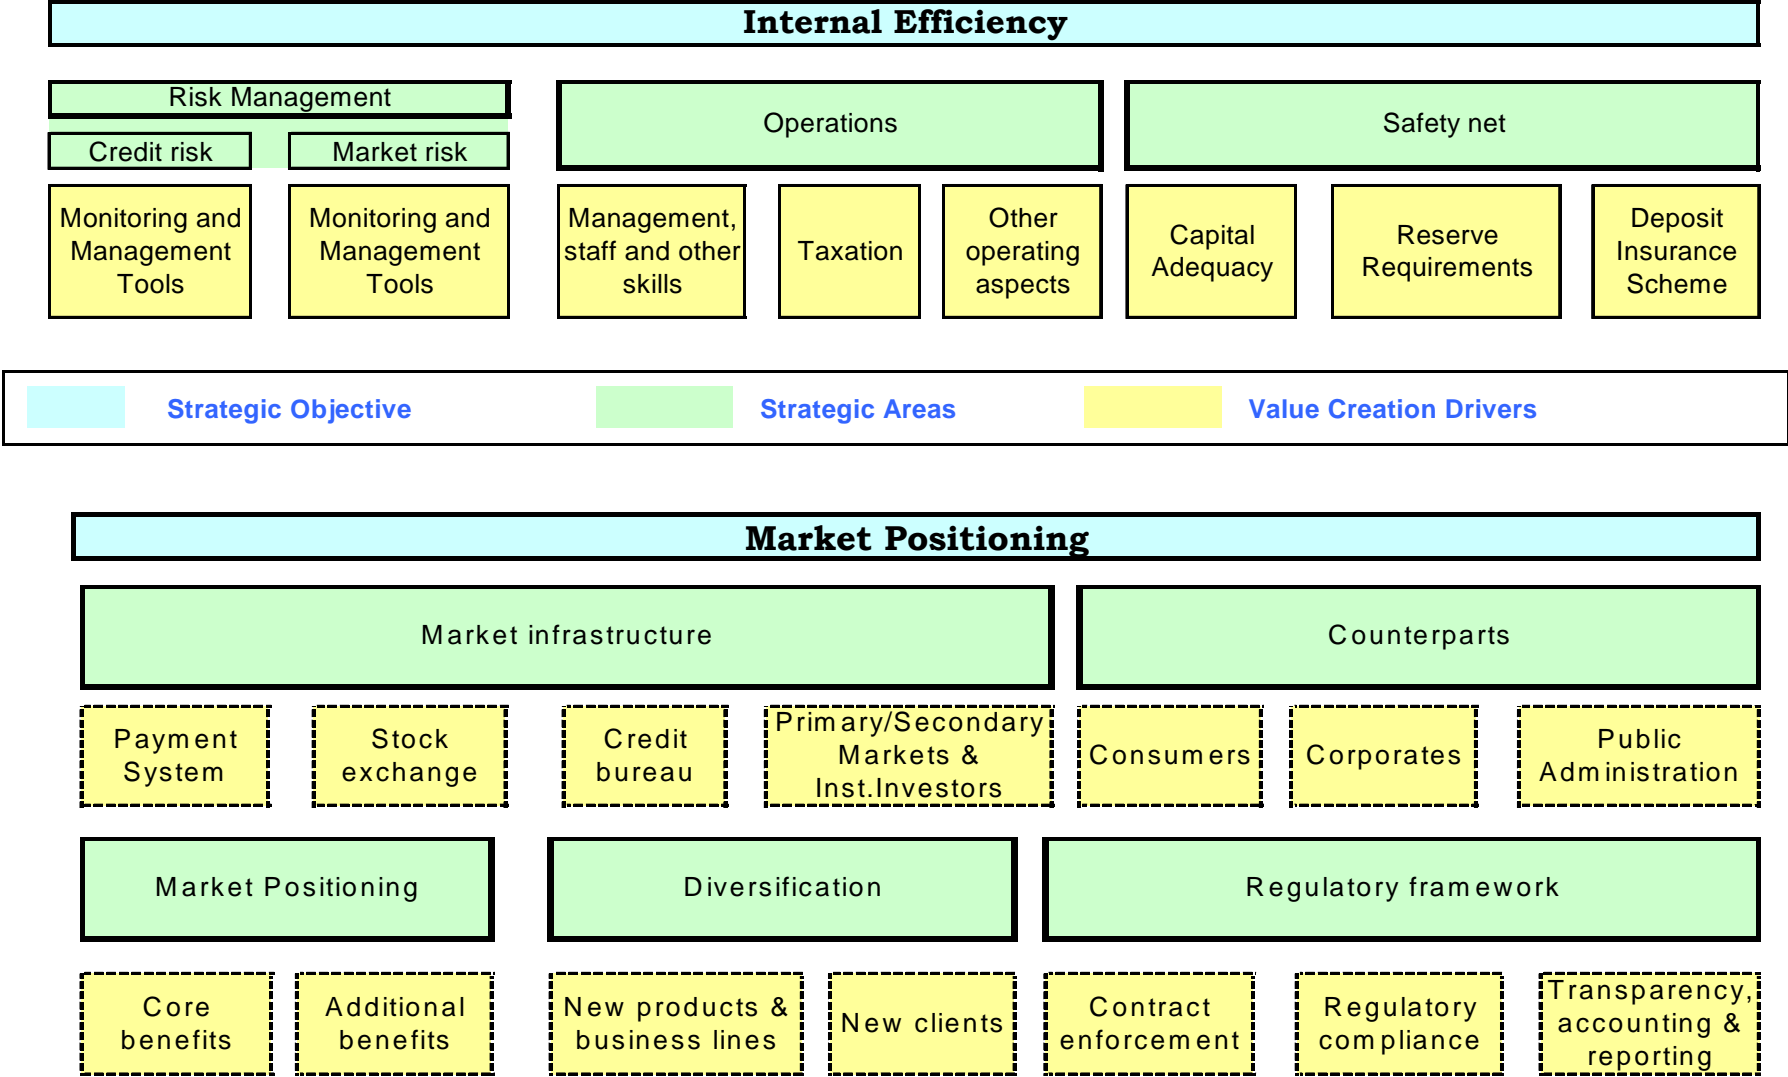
Internal Efficiency

Risk Management

Credit risk

Market risk

Operations

Safety net

Monitoring and Management Tools

Monitoring and Management Tools

Management, staff and other skills

Taxation

Other operating aspects

Capital Adequacy

Reserve Requirements

Deposit Insurance Scheme

Strategic Objective

Strategic Areas

Value Creation Drivers

Market Positioning

Market infrastructure

Counterparts

Payment System

Stock exchange

Credit bureau

Primary/Secondary Markets & Inst.Investors

Consumers

Corporates

Public Administration

Market Positioning

Diversification

Regulatory framework

Core benefits

Additional benefits

New products & business lines

New clients

Contract enforcement

Regulatory compliance

Transparency, accounting & reporting